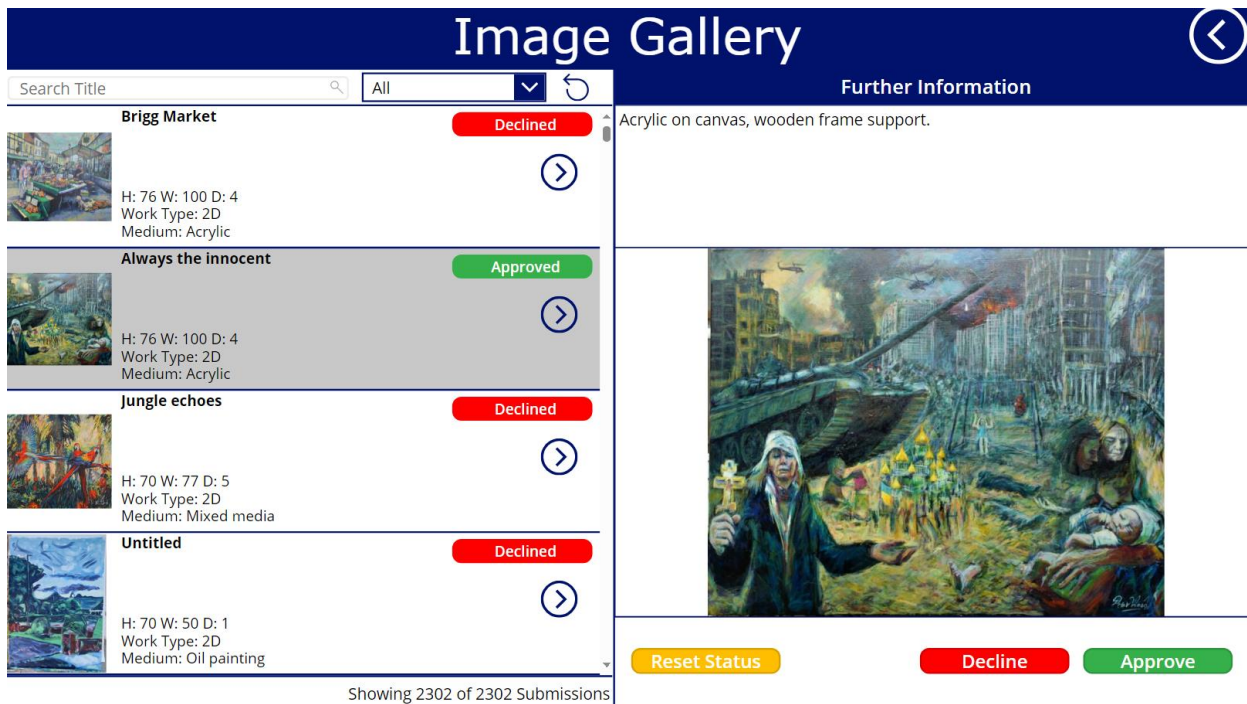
Image Gallery

Search Title

All

Brigg Market
Declined
H: 76 W: 100 D: 4
Work Type: 2D
Medium: Acrylic

Always the innocent
Approved
H: 76 W: 100 D: 4
Work Type: 2D
Medium: Acrylic

Jungle echoes
Declined
H: 70 W: 77 D: 5
Work Type: 2D
Medium: Mixed media

Untitled
Declined
H: 70 W: 50 D: 1
Work Type: 2D
Medium: Oil painting

Showing 2302 of 2302 Submissions

Further Information

Acrylic on canvas, wooden frame support.

Reset Status

Decline

Approve